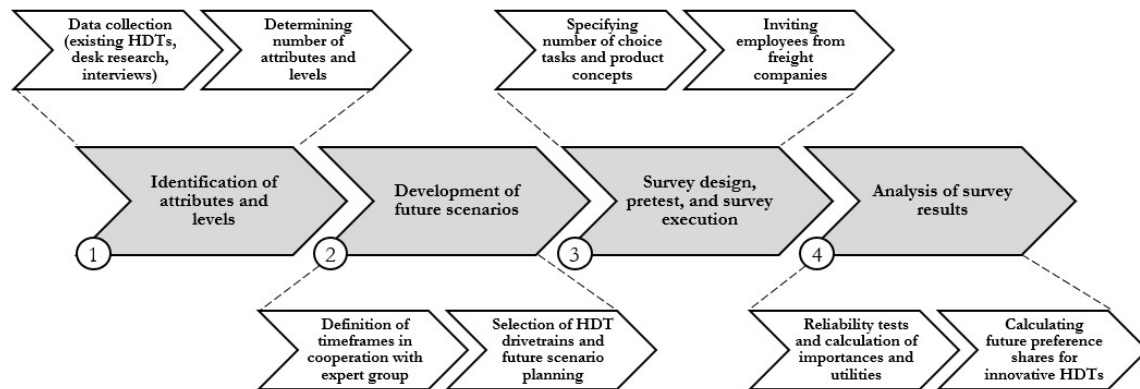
Data collection (existing HDTs, desk research, interviews)

Determining number of attributes and levels

Specifying number of choice tasks and product concepts

Inviting employees from freight companies

Identification of attributes and levels

1

Development of future scenarios

2

Survey design, pretest, and survey execution

3

Analysis of survey results

4

Definition of timeframes in cooperation with expert group

Selection of HDT drivetrains and future scenario planning

Reliability tests and calculation of importances and utilities

Calculating future preference shares for innovative HDTs